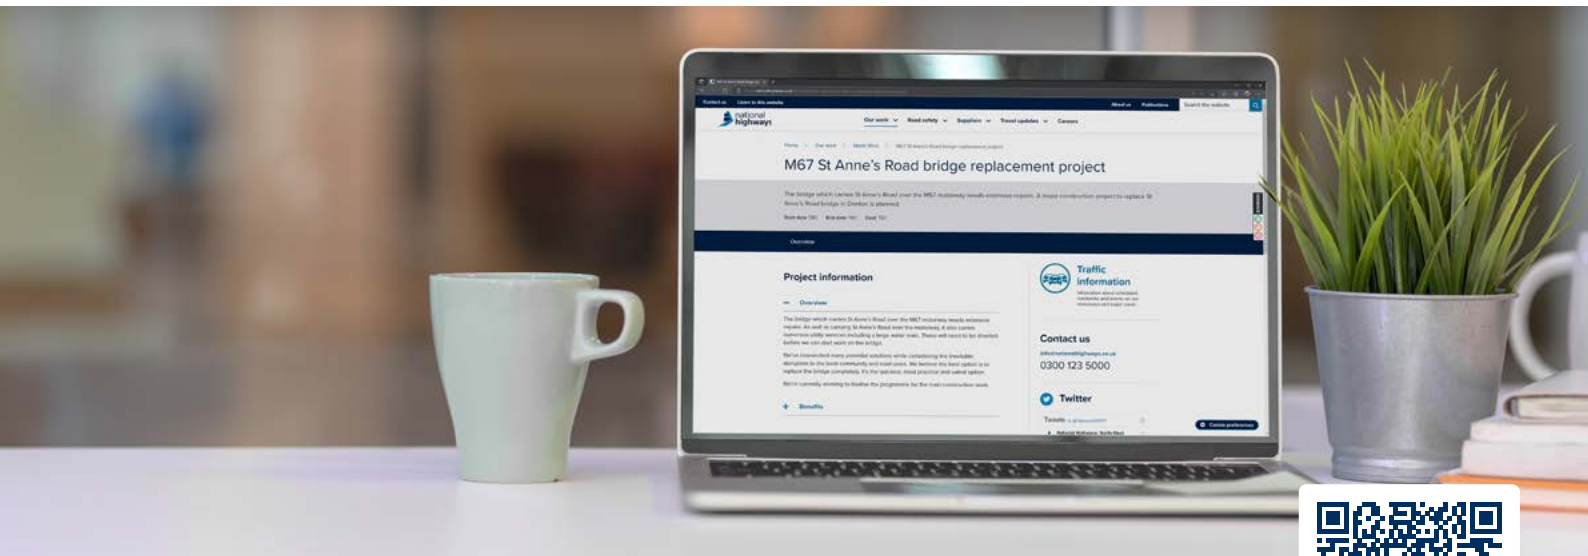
national highways

Our work Road safety Suppliers Travel updates Careers

M67 St Anne's Road bridge replacement project

Overview

Project information

— Overview

+ Benefits

Traffic information

Contact us

0300 123 5000

Twitter

Tweets